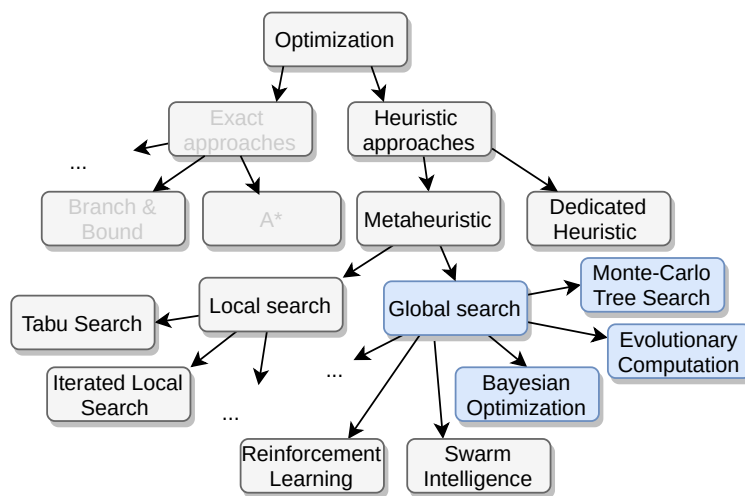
Optimization

Exact approaches

Heuristic approaches

...

Branch & Bound

A*

Metaheuristic

Dedicated Heuristic

Local search

Global search

Monte-Carlo Tree Search

Tabu Search

Evolutionary Computation

Iterated Local Search

...

Bayesian Optimization

...

Reinforcement Learning

Swarm Intelligence